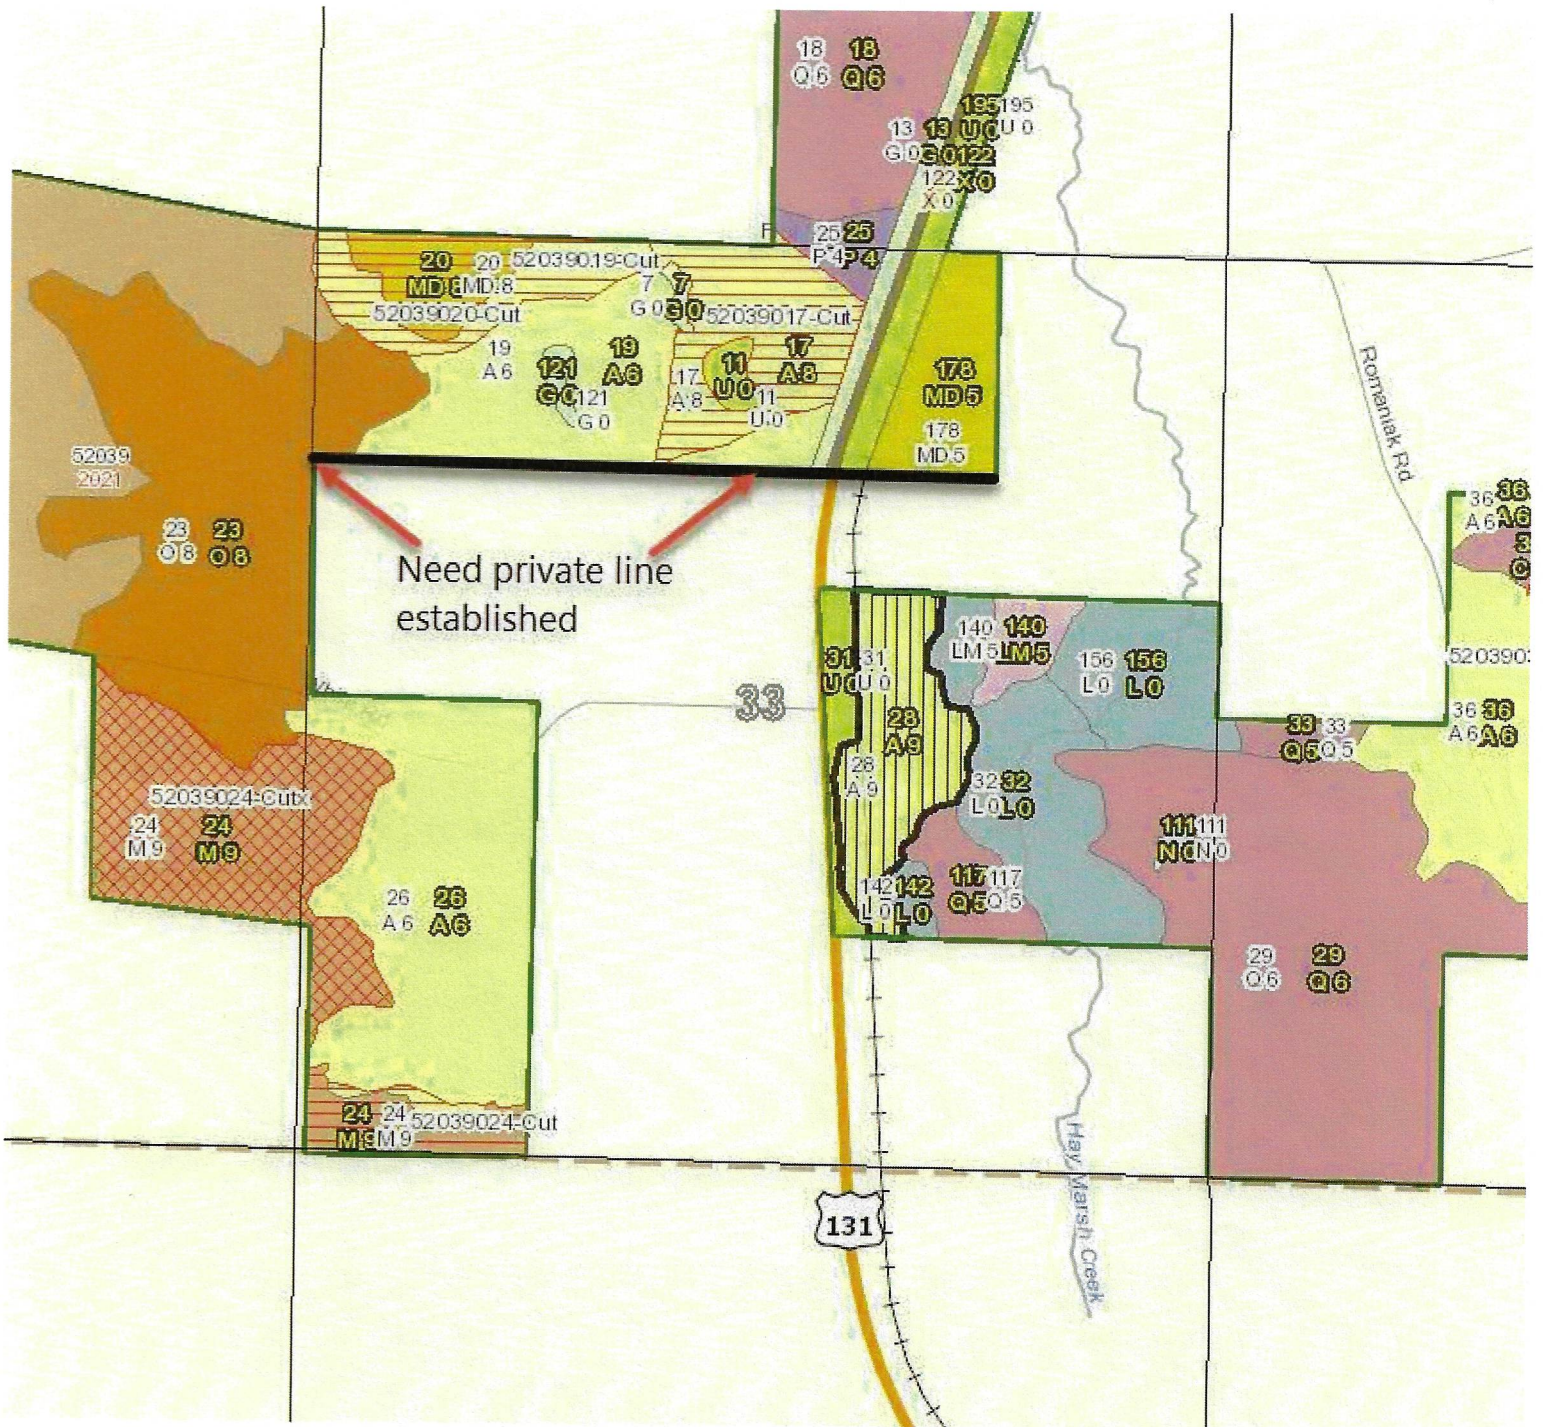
18 Q 6 18 Q 6

13 G 0 13 G 0 195 U 0 195 U 0 122 X 0 122 X 0

F 25 P 4 25 P 4

20 MD 8 20 MD 8 52039019-Cut
7 G 0 7 G 0
52039020-Cut 52039017-Cut
19 A 6 19 A 6 121 G 0 121 G 0
11 U 0 11 U 0 17 A 8 17 A 8
178 MD 5 178 MD 5

52039 2021

23 O 8 23 O 8

Need private line established

Romanak Rd

36 A 6 36 A 6

140 LM 5 140 LM 5 156 L 0 156 L 0
31 U 0 31 U 0
33
28 A 9 28 A 9
52039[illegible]
33 Q 5 33 Q 5
36 A 6 36 A 6
32 L 0 32 L 0
111 N 0 111 N 0

52039024-Cutx
24 M 9 24 M 9

26 A 6 26 A 6

142 L 0 142 L 0 117 Q 5 117 Q 5

29 Q 6 29 Q 6

24 M 9 24 M 9 52039024-Cut

131

Hay Marsh Creek